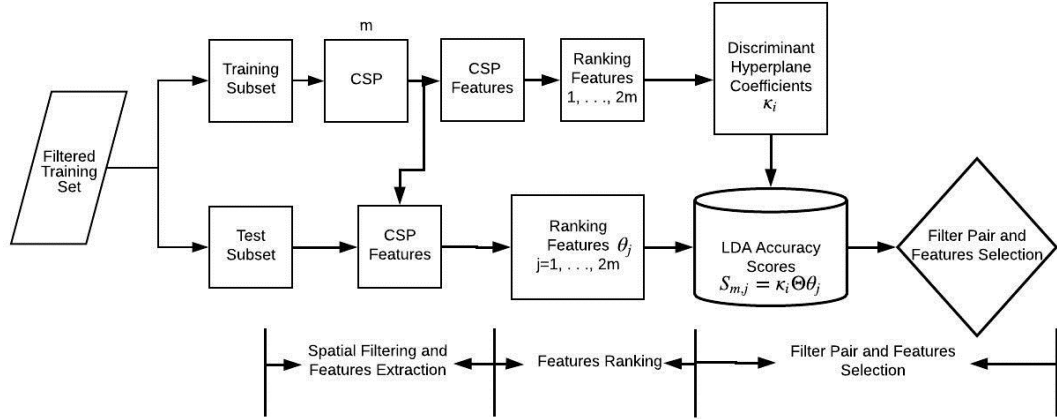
m

Filtered Training Set

Training Subset

CSP

CSP Features

Ranking Features 1, . . ., 2m

Discriminant Hyperplane Coefficients $\kappa_i$

Test Subset

CSP Features

Ranking Features $\theta_j$ j=1, . . ., 2m

LDA Accuracy Scores $S_{m,j} = \kappa_i \Theta \theta_j$

Filter Pair and Features Selection

Spatial Filtering and Features Extraction

Features Ranking

Filter Pair and Features Selection